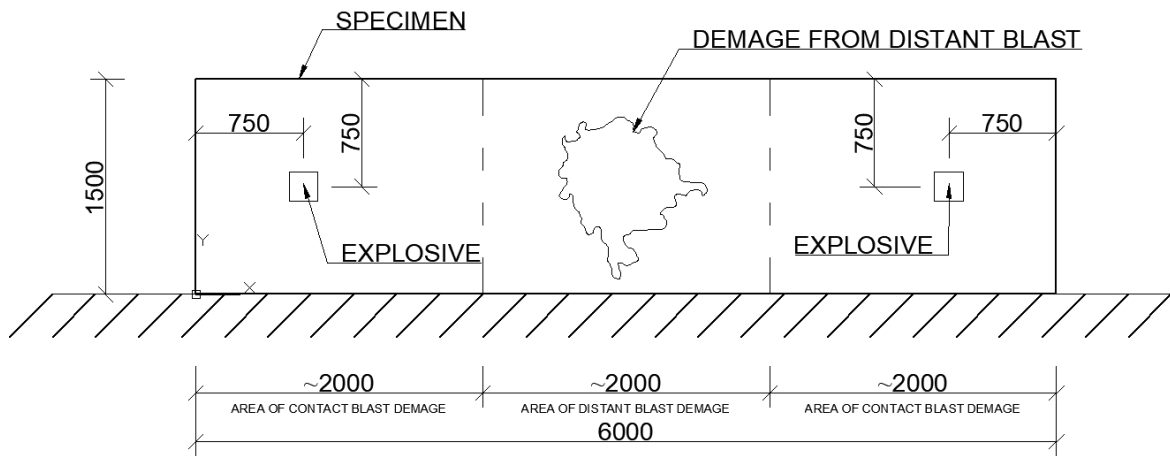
SPECIMEN

DEMAGE FROM DISTANT BLAST

1500

750

750

750

750

Y

X

EXPLOSIVE

EXPLOSIVE

~2000
AREA OF CONTACT BLAST DEMAGE

~2000
AREA OF DISTANT BLAST DEMAGE

~2000
AREA OF CONTACT BLAST DEMAGE

6000